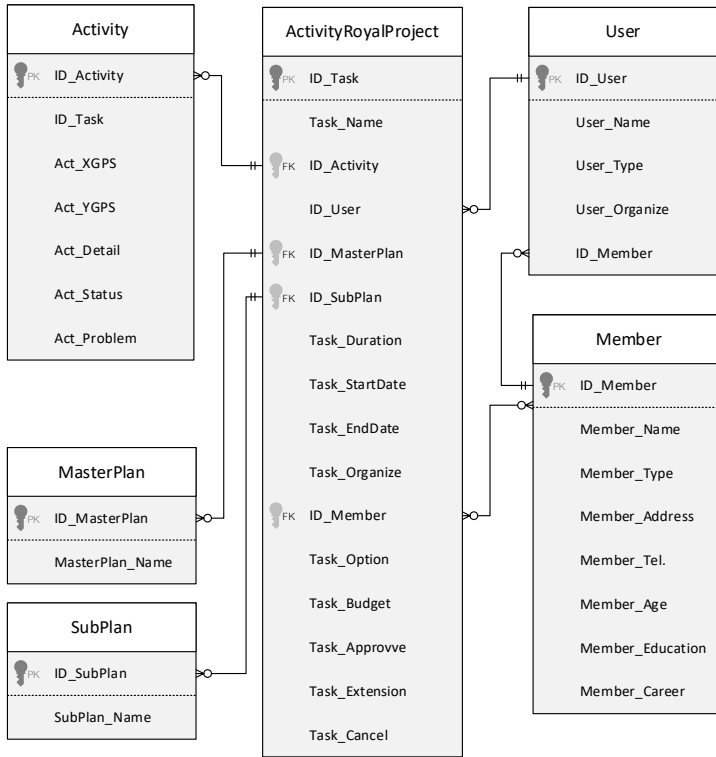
Activity

PK ID_Activity

ID_Task

Act_XGPS

Act_YGPS

Act_Detail

Act_Status

Act_Problem

ActivityRoyalProject

PK ID_Task

Task_Name

FK ID_Activity

ID_User

FK ID_MasterPlan

FK ID_SubPlan

Task_Duration

Task_StartDate

Task_EndDate

Task_Organize

FK ID_Member

Task_Option

Task_Budget

Task_Approvve

Task_Extension

Task_Cancel

User

PK ID_User

User_Name

User_Type

User_Organize

ID_Member

Member

PK ID_Member

Member_Name

Member_Type

Member_Address

Member_Tel.

Member_Age

Member_Education

Member_Career

MasterPlan

PK ID_MasterPlan

MasterPlan_Name

SubPlan

PK ID_SubPlan

SubPlan_Name